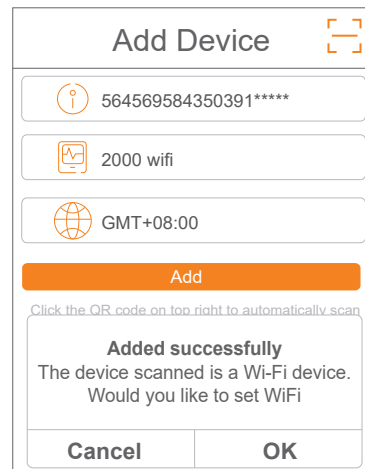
Add Device

564569584350391*****

2000 wifi

GMT+08:00

Add

Click the QR code on top right to automatically scan

Added successfully
The device scanned is a Wi-Fi device. Would you like to set WiFi

Cancel

OK